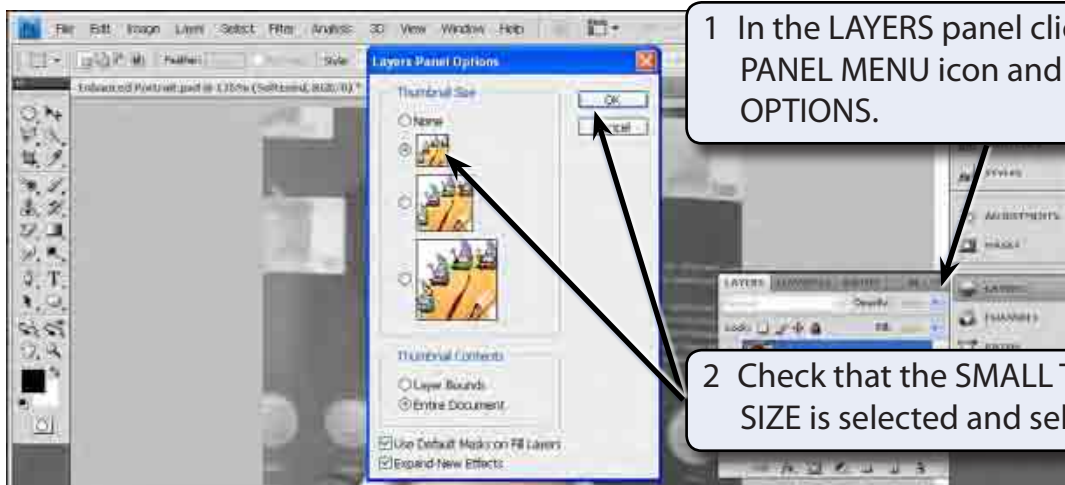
File Edit Image Layer Select Filter Analysis 3D View Window Help

Feather: Style:

Enhanced Portrait.psd @ 135% (Softened, RGB/8) *

Layers Panel Options

Thumbnail Size

None

OK

Cancel

Thumbnail Contents

Layer Bounds

Entire Document

Use Default Masks on Fill Layers

Expand New Effects

1 In the LAYERS panel cli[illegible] PANEL MENU icon and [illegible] OPTIONS.

STYLES

ADJUSTMENTS

MASKS

LAYERS

CHANNELS

PATHS

LAYERS

Opacity:

Lock:

Fill:

2 Check that the SMALL T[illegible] SIZE is selected and sel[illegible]